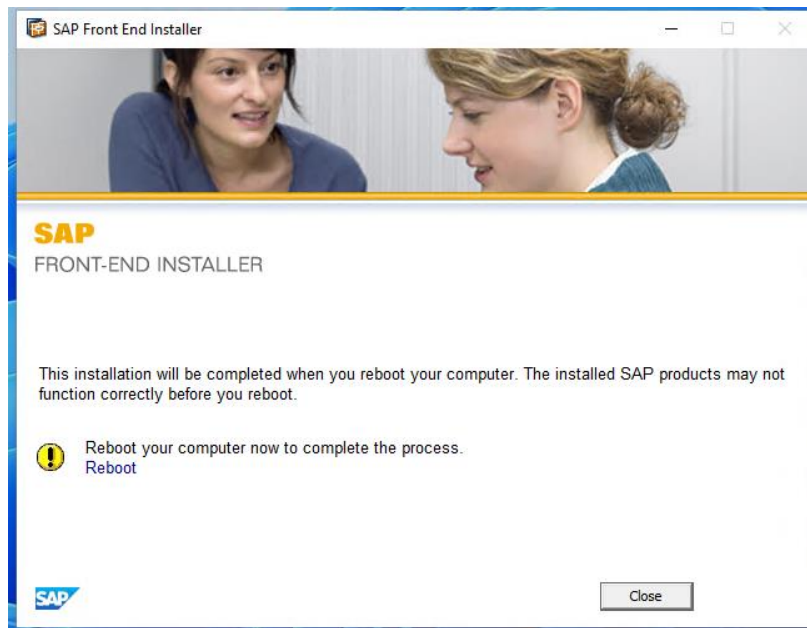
SAP Front End Installer

SAP
FRONT-END INSTALLER

This installation will be completed when you reboot your computer. The installed SAP products may not function correctly before you reboot.

Reboot your computer now to complete the process.
Reboot

SAP

Close